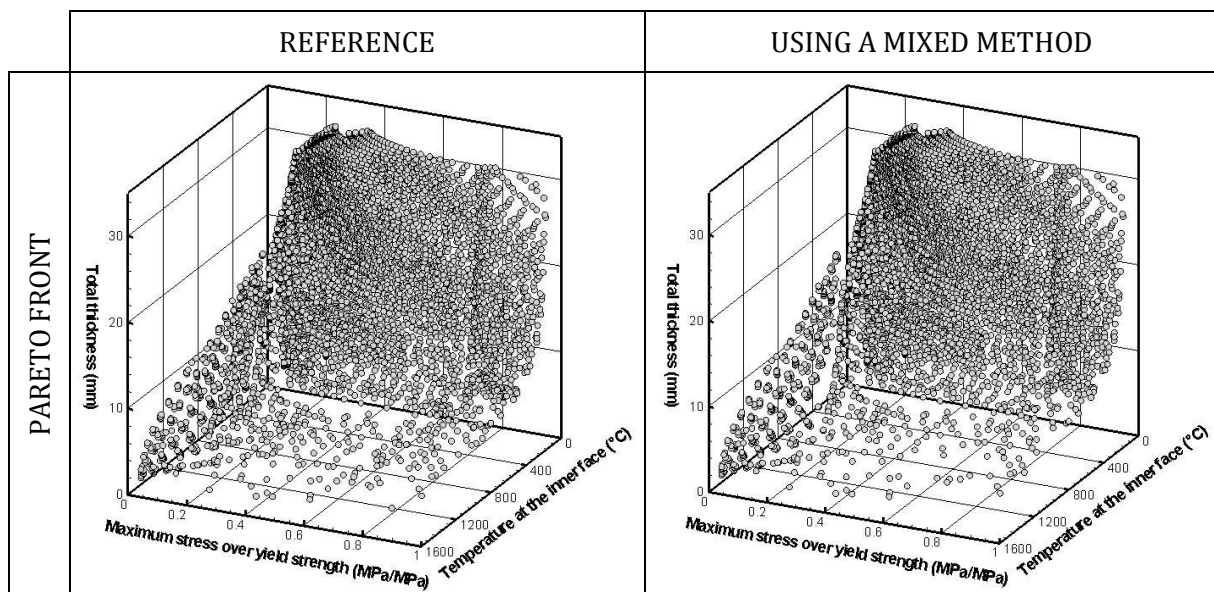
| | REFERENCE | USING A MIXED METHOD |
|---|---|---|
| PARETO FRONT | Total thickness (mm) 0 10 20 30 Maximum stress over yield strength (MPa/MPa) 0 0.2 0.4 0.6 0.8 1 Temperature at the inner face (°C) 0 400 800 1200 1600 | Total thickness (mm) 0 10 20 30 Maximum stress over yield strength (MPa/MPa) 0 0.2 0.4 0.6 0.8 1 Temperature at the inner face (°C) 0 400 800 1200 1600 |